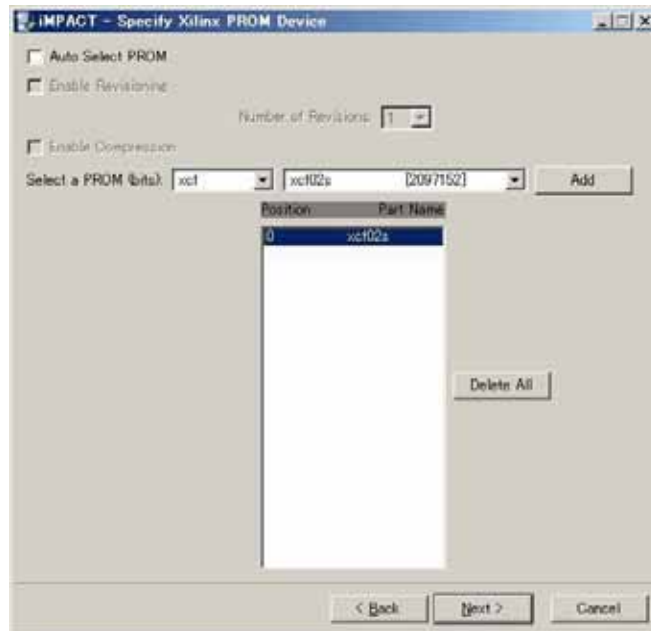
iMPACT - Specify Xilinx PROM Device

Auto Select PROM

Enable Revisioning

Number of Revisions: 1

Enable Compression

Select a PROM (bits): xcf xcf02s [2097152] Add

| Position | Part Name |
|---|---|
| 0 | xcf02s |

Delete All

< Back Next > Cancel